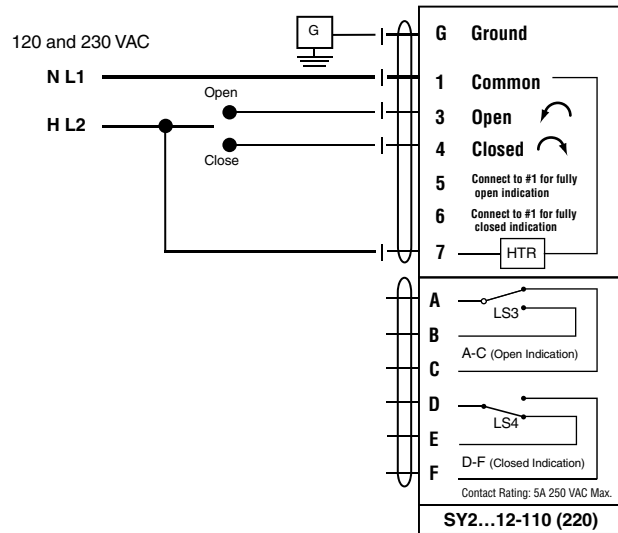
120 and 230 VAC

G

N L1

H L2

Open

Close

G Ground

1 Common

3 Open

4 Closed

5 Connect to #1 for fully open indication

6 Connect to #1 for fully closed indication

7 HTR

A

B

C

LS3

A-C (Open Indication)

D

E

F

LS4

D-F (Closed Indication)

Contact Rating: 5A 250 VAC Max.

SY2…12-110 (220)